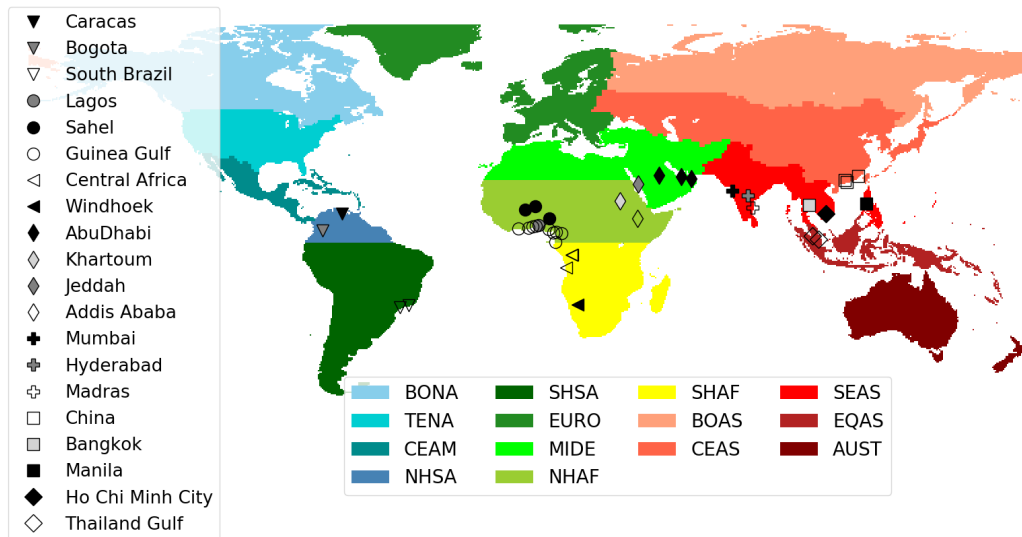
Caracas
Bogota
South Brazil
Lagos
Sahel
Guinea Gulf
Central Africa
Windhoek
AbuDhabi
Khartoum
Jeddah
Addis Ababa
Mumbai
Hyderabad
Madras
China
Bangkok
Manila
Ho Chi Minh City
Thailand Gulf

BONA
TENA
CEAM
NHSA
SHSA
EURO
MIDE
NHAF
SHAF
BOAS
CEAS
SEAS
EQAS
AUST